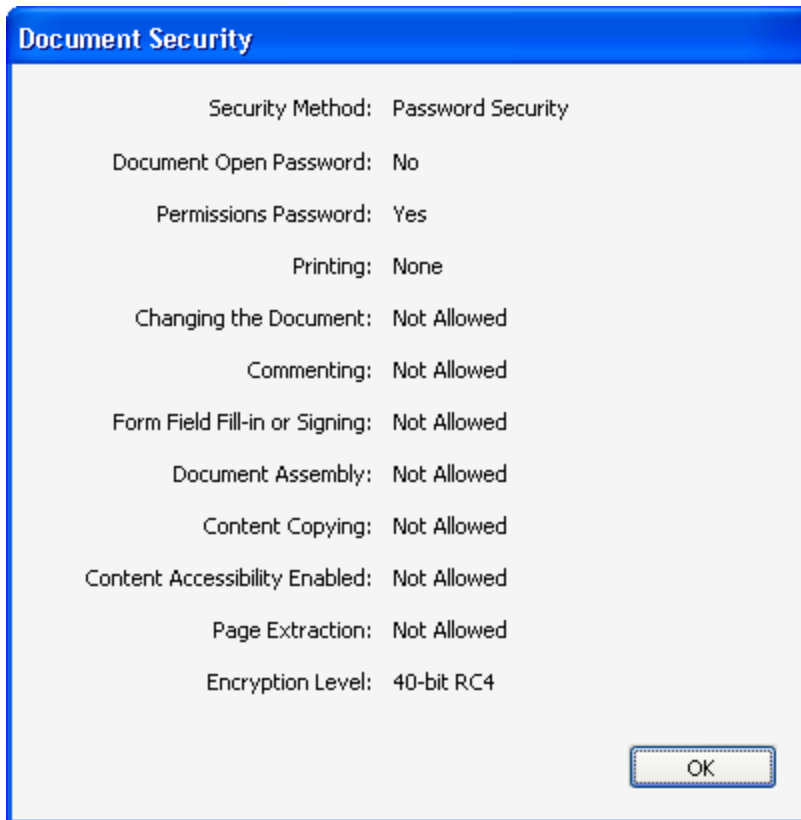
Document Security

Security Method: Password Security

Document Open Password: No

Permissions Password: Yes

Printing: None

Changing the Document: Not Allowed

Commenting: Not Allowed

Form Field Fill-in or Signing: Not Allowed

Document Assembly: Not Allowed

Content Copying: Not Allowed

Content Accessibility Enabled: Not Allowed

Page Extraction: Not Allowed

Encryption Level: 40-bit RC4

OK